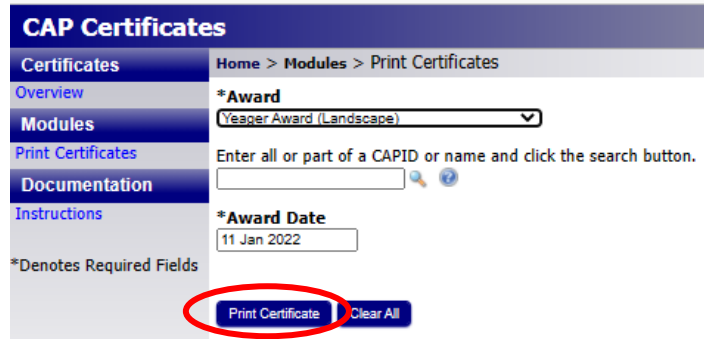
CAP Certificates

Certificates

Overview

Modules

Print Certificates

Documentation

Instructions

*Denotes Required Fields

Home > Modules > Print Certificates

*Award

Yeager Award (Landscape)

Enter all or part of a CAPID or name and click the search button.

*Award Date

11 Jan 2022

Print Certificate

Clear All